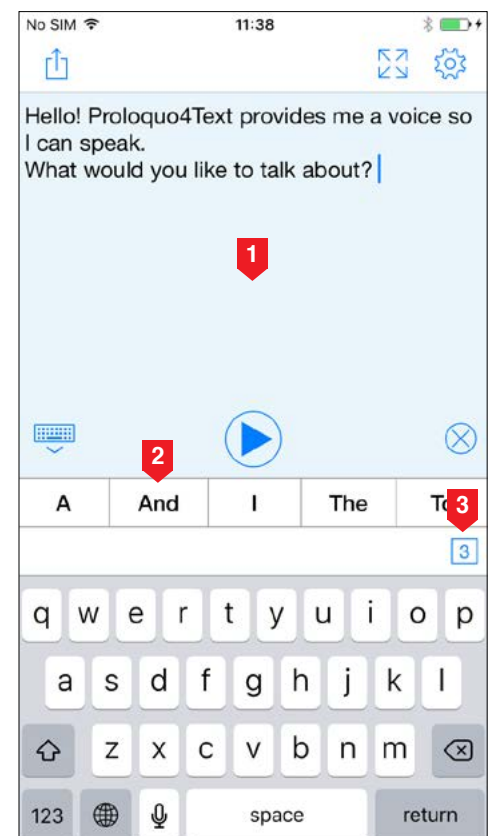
No SIM 11:38

Hello! Proloquo4Text provides me a voice so I can speak.
What would you like to talk about?

1

2

| A | And | I | The | To |
|---|---|---|---|---|

3

3

q w e r t y u i o p
a s d f g h j k l
z x c v b n m
123 space return